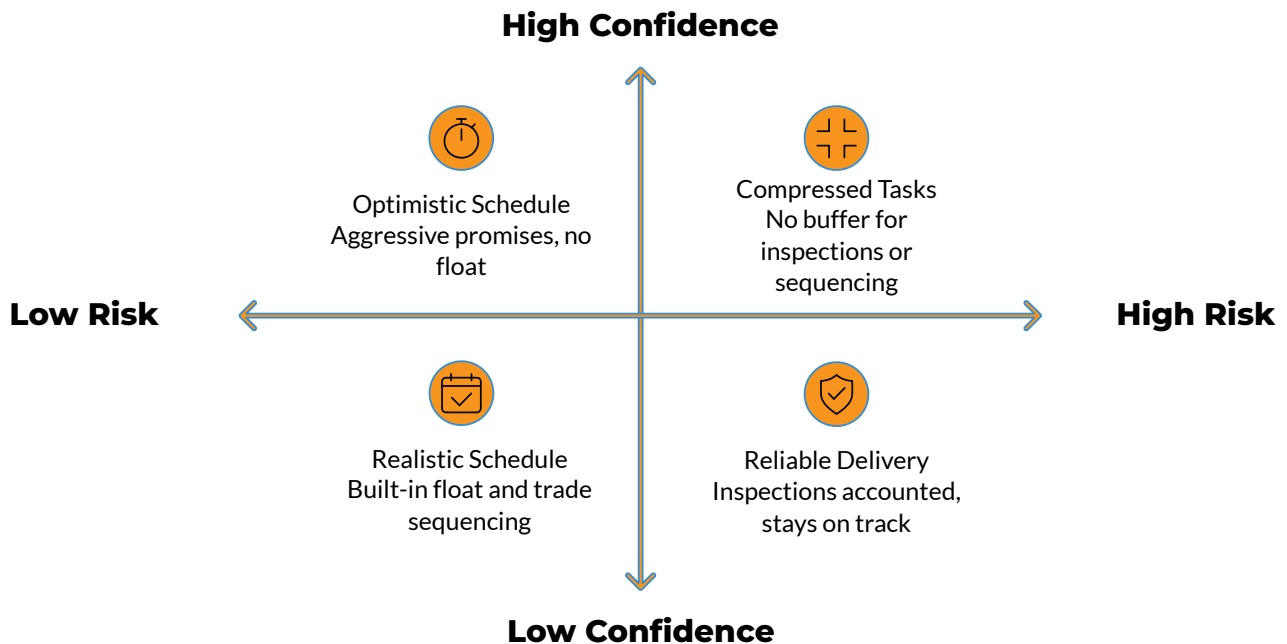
High Confidence

Optimistic Schedule
Aggressive promises, no float

Compressed Tasks
No buffer for inspections or sequencing

Low Risk

High Risk

Realistic Schedule
Built-in float and trade sequencing

Reliable Delivery
Inspections accounted, stays on track

Low Confidence